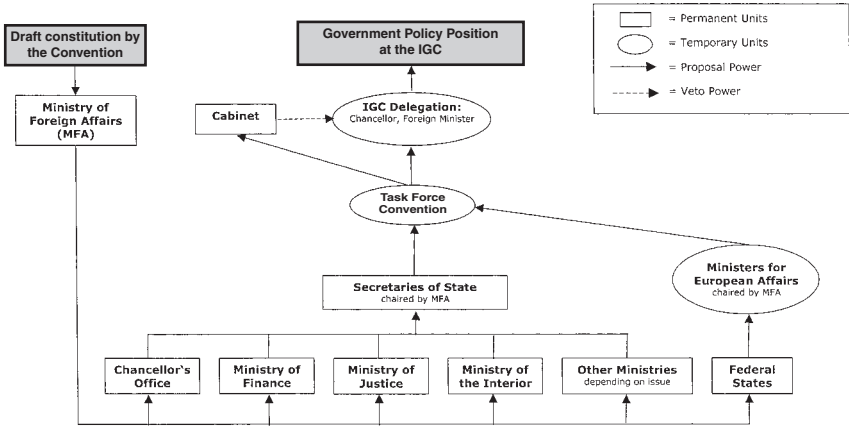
Draft constitution by the Convention

Government Policy Position at the IGC

= Permanent Units
= Temporary Units
= Proposal Power
= Veto Power

Ministry of Foreign Affairs (MFA)

Cabinet

IGC Delegation: Chancellor, Foreign Minister

Task Force Convention

Secretaries of State chaired by MFA

Ministers for European Affairs chaired by MFA

Chancellor's Office

Ministry of Finance

Ministry of Justice

Ministry of the Interior

Other Ministries depending on issue

Federal States